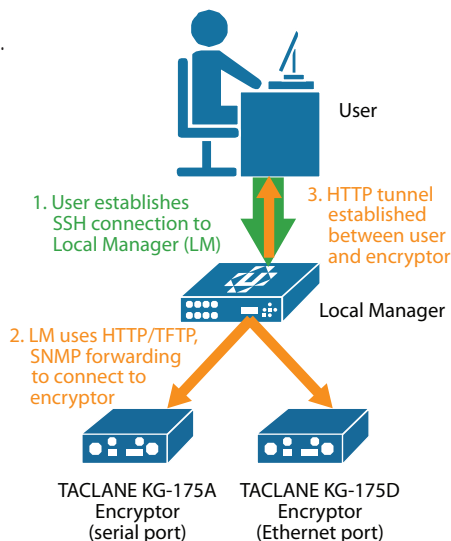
User

1. User establishes SSH connection to Local Manager (LM)

3. HTTP tunnel established between user and encryptor

Local Manager

2. LM uses HTTP/TFTP, SNMP forwarding to connect to encryptor

TACLANE KG-175A Encryptor (serial port)

TACLANE KG-175D Encryptor (Ethernet port)